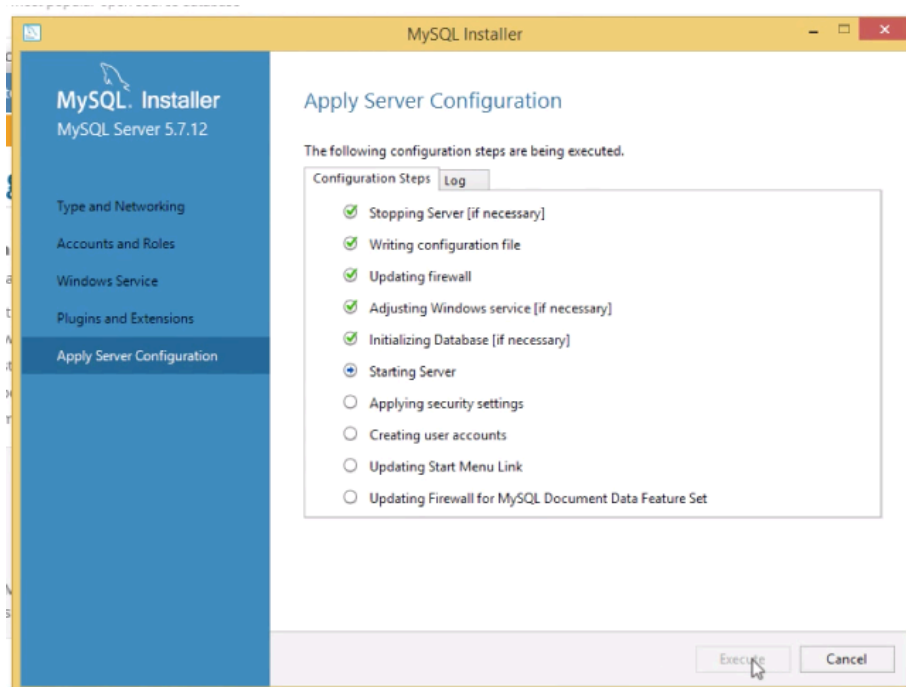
MySQL Installer

MySQL. Installer
MySQL Server 5.7.12

Type and Networking
Accounts and Roles
Windows Service
Plugins and Extensions
Apply Server Configuration

Apply Server Configuration

The following configuration steps are being executed.

Configuration Steps | Log

Stopping Server [if necessary]
Writing configuration file
Updating firewall
Adjusting Windows service [if necessary]
Initializing Database [if necessary]
Starting Server
Applying security settings
Creating user accounts
Updating Start Menu Link
Updating Firewall for MySQL Document Data Feature Set

Execute
Cancel